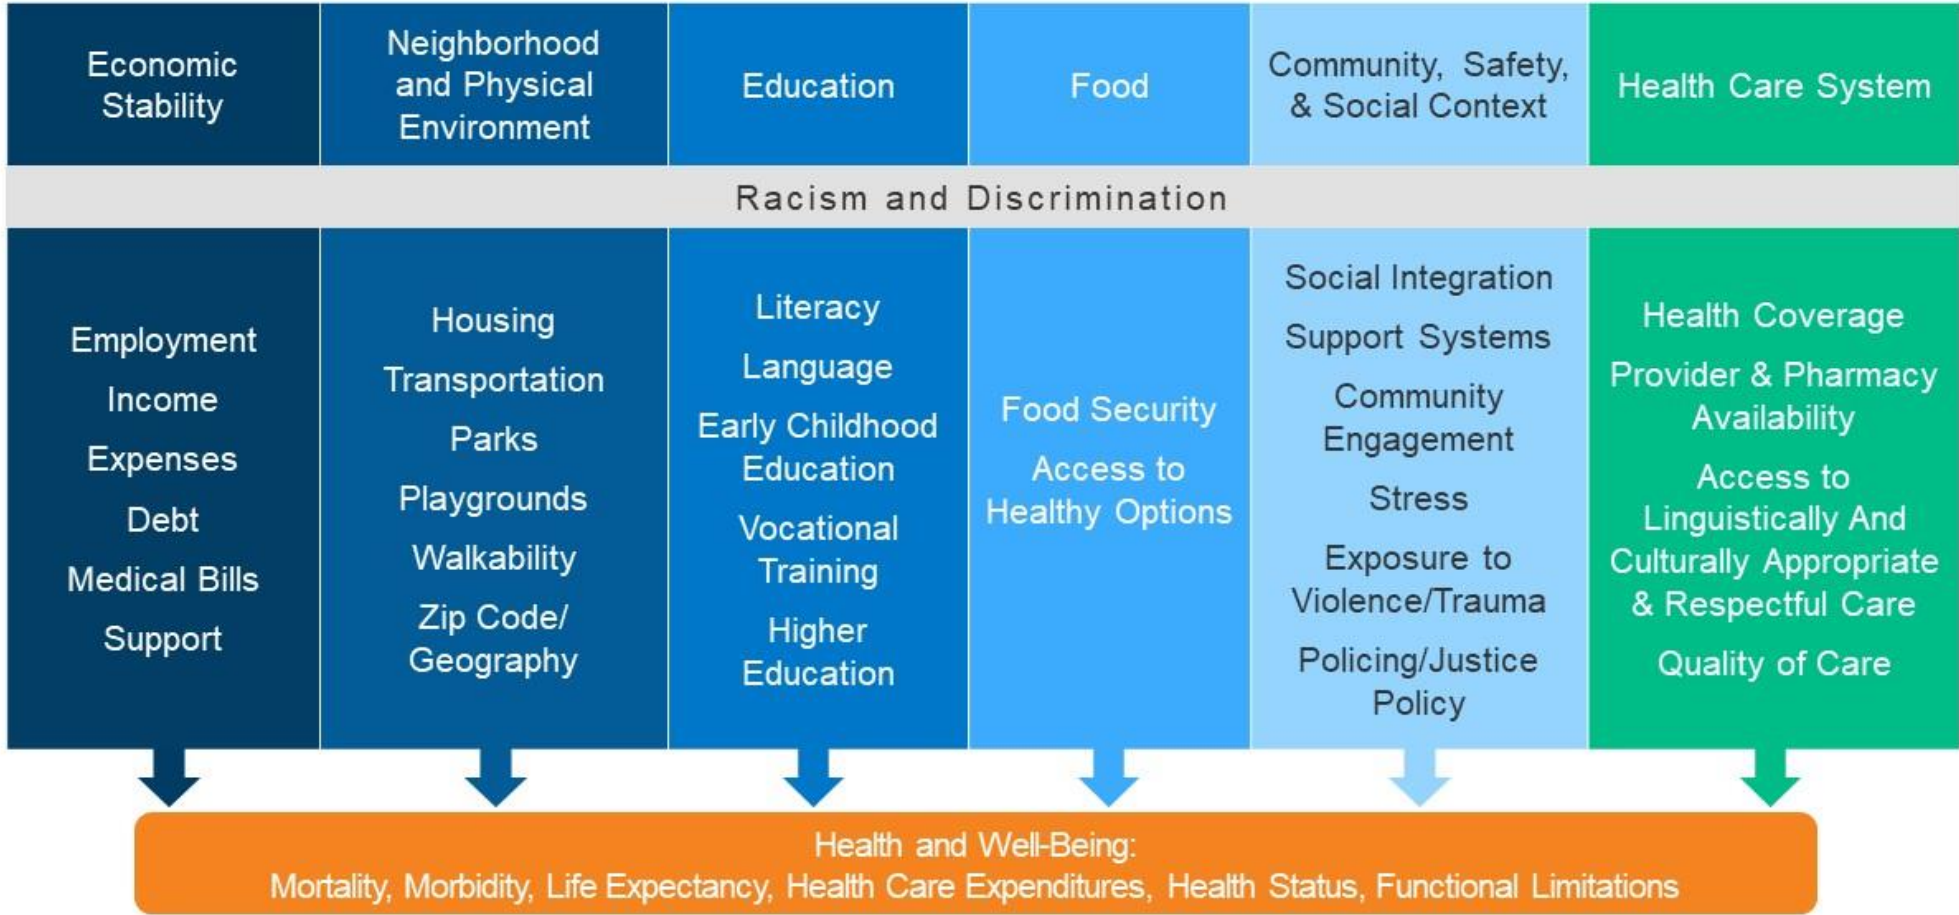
| Economic Stability | Neighborhood and Physical Environment | Education | Food | Community, Safety, & Social Context | Health Care System |
|---|---|---|---|---|---|

Racism and Discrimination

| Employment<br>Income<br>Expenses<br>Debt<br>Medical Bills<br>Support | Housing<br>Transportation<br>Parks<br>Playgrounds<br>Walkability<br>Zip Code/ Geography | Literacy<br>Language<br>Early Childhood Education<br>Vocational Training<br>Higher Education | Food Security<br>Access to Healthy Options | Social Integration<br>Support Systems<br>Community Engagement<br>Stress<br>Exposure to Violence/Trauma<br>Policing/Justice Policy | Health Coverage<br>Provider & Pharmacy Availability<br>Access to Linguistically And Culturally Appropriate & Respectful Care<br>Quality of Care |
|---|---|---|---|---|---|

Health and Well-Being:
Mortality, Morbidity, Life Expectancy, Health Care Expenditures, Health Status, Functional Limitations